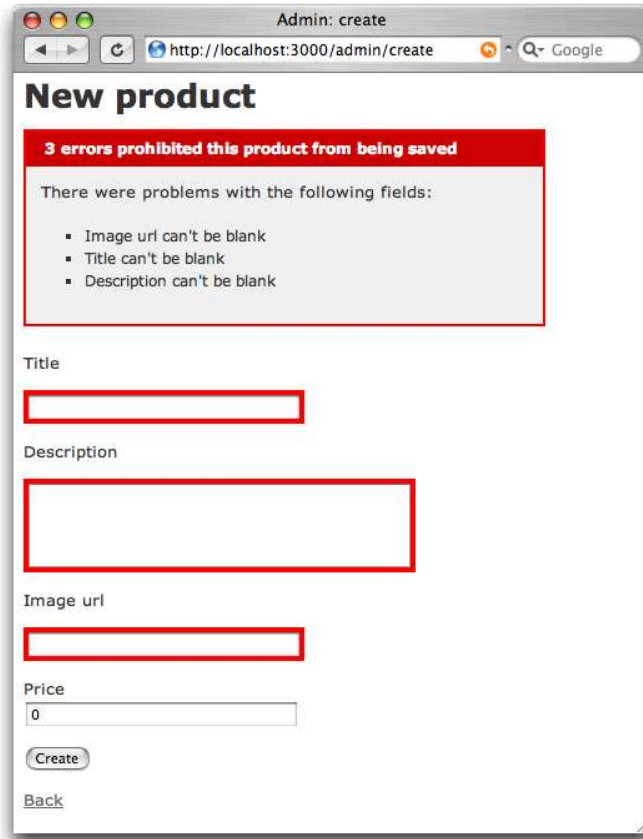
Admin: create

http://localhost:3000/admin/create

Google

New product

3 errors prohibited this product from being saved

There were problems with the following fields:

- Image url can't be blank
- Title can't be blank
- Description can't be blank

Title

Description

Image url

Price

0

Create

Back